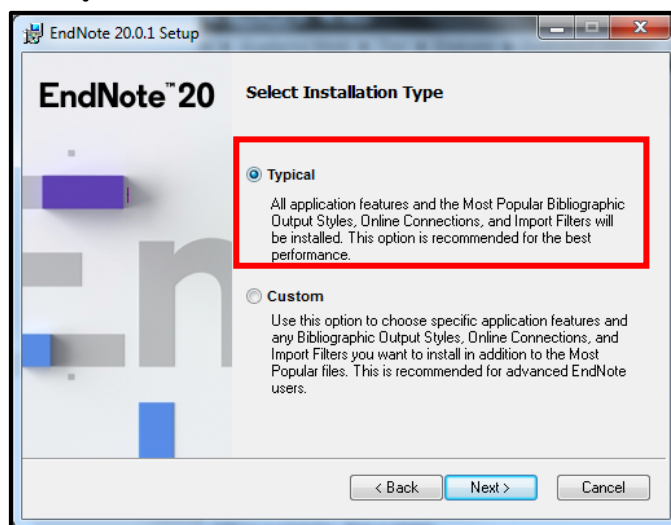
EndNote 20.0.1 Setup

EndNote™ 20

Select Installation Type

Typical

All application features and the Most Popular Bibliographic Output Styles, Online Connections, and Import Filters will be installed. This option is recommended for the best performance.

Custom

Use this option to choose specific application features and any Bibliographic Output Styles, Online Connections, and Import Filters you want to install in addition to the Most Popular files. This is recommended for advanced EndNote users.

< Back

Next >

Cancel